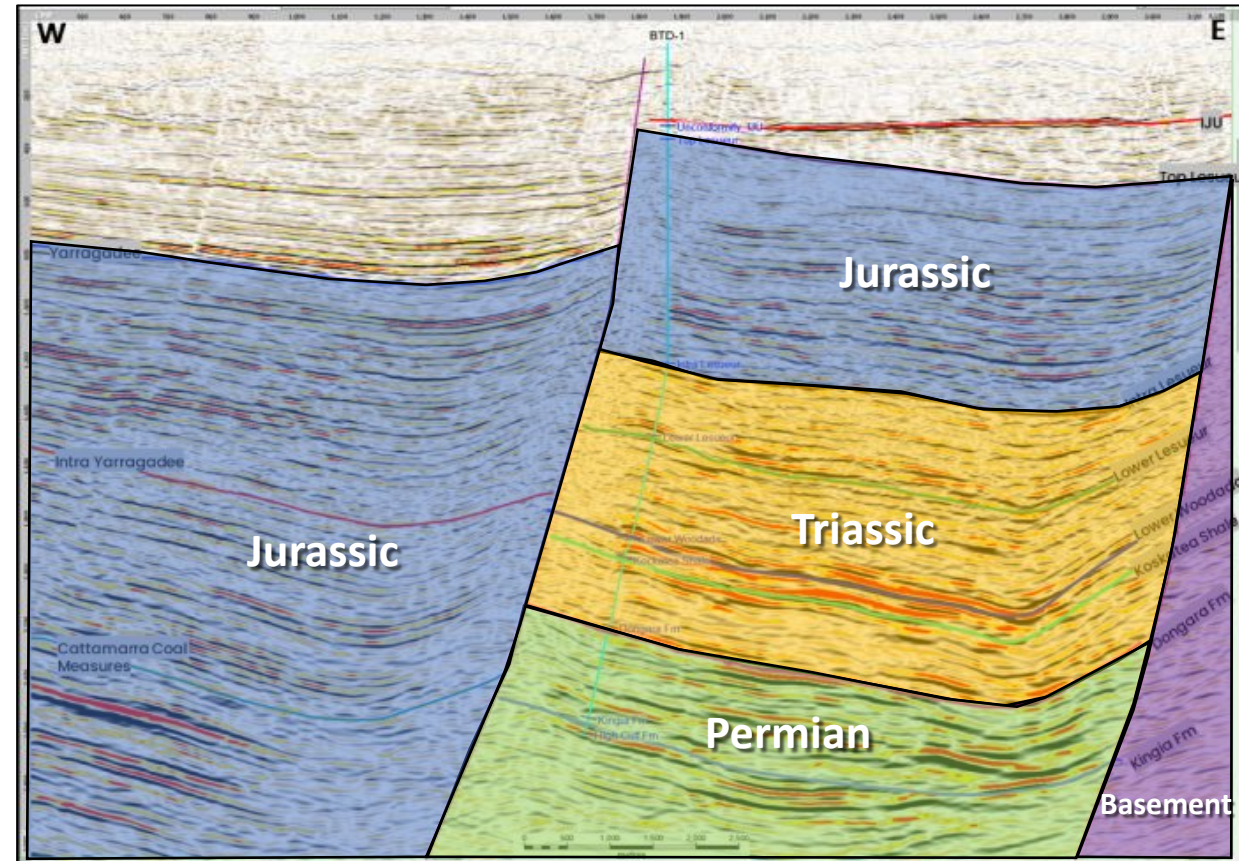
W

E

BTD-1

Unconformity_UU

Top Lesueur

UU

Top Lesueur

Yarragadee

Jurassic

Intra Lesueur

Lower Lesueur

Intra Lesueur

Lower Lesueur

Intra Yarragadee

Triassic

Lower Woodada

Kockatea Shale

Lower Woodada

Kockatea Shale

Jurassic

Dongara Fm

Dongara Fm

Cattamarra Coal Measures

Kingia Fm

High Cliff Fm

Permian

Kingia Fm

Basement

0 500 1,000 1,500 2,000 2,500